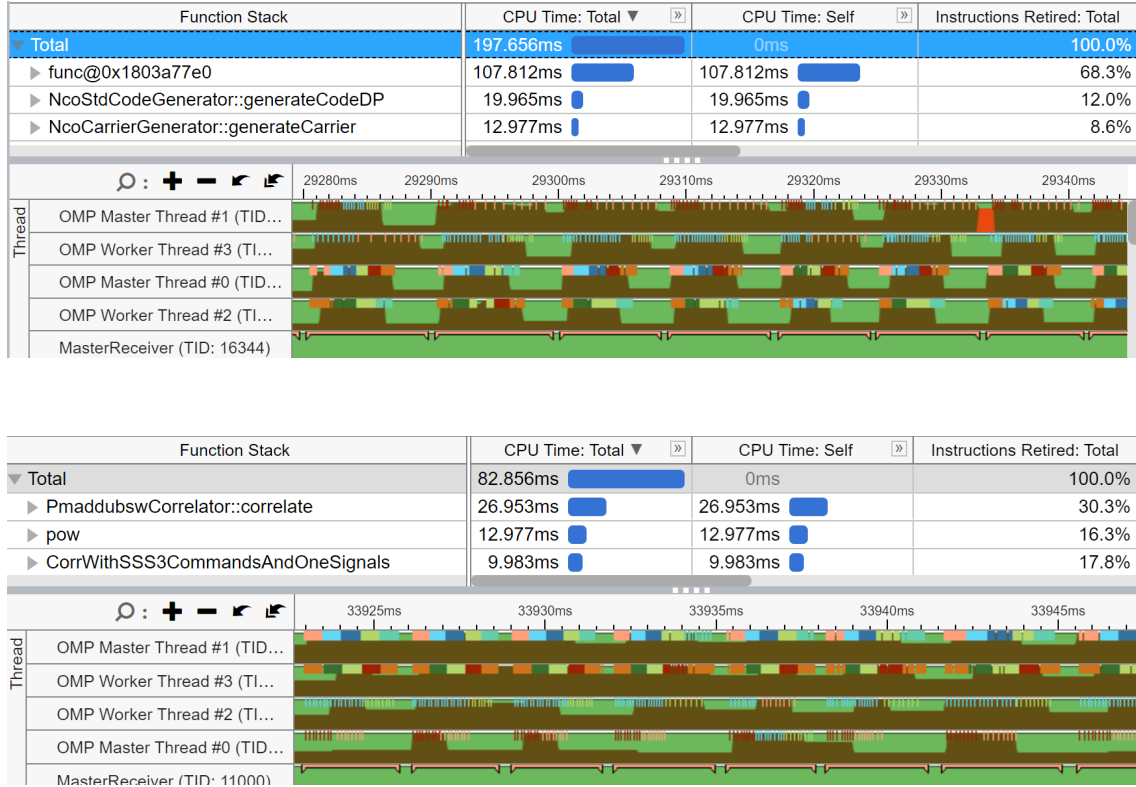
| Function Stack | CPU Time: Total ▼ | CPU Time: Self | Instructions Retired: Total |
|---|---|---|---|
| Total | 197.656ms | 0ms | 100.0% |
| func@0x1803a77e0 | 107.812ms | 107.812ms | 68.3% |
| NcoStdCodeGenerator::generateCodeDP | 19.965ms | 19.965ms | 12.0% |
| NcoCarrierGenerator::generateCarrier | 12.977ms | 12.977ms | 8.6% |

29280ms 29290ms 29300ms 29310ms 29320ms 29330ms 29340ms

Thread

OMP Master Thread #1 (TID...
OMP Worker Thread #3 (TI...
OMP Master Thread #0 (TID...
OMP Worker Thread #2 (TI...
MasterReceiver (TID: 16344)

| Function Stack | CPU Time: Total ▼ | CPU Time: Self | Instructions Retired: Total |
|---|---|---|---|
| Total | 82.856ms | 0ms | 100.0% |
| PmaddubswCorrelator::correlate | 26.953ms | 26.953ms | 30.3% |
| pow | 12.977ms | 12.977ms | 16.3% |
| CorrWithSSS3CommandsAndOneSignals | 9.983ms | 9.983ms | 17.8% |

33925ms 33930ms 33935ms 33940ms 33945ms

Thread

OMP Master Thread #1 (TID...
OMP Worker Thread #3 (TI...
OMP Worker Thread #2 (TI...
OMP Master Thread #0 (TID...
MasterReceiver (TID: 11000)